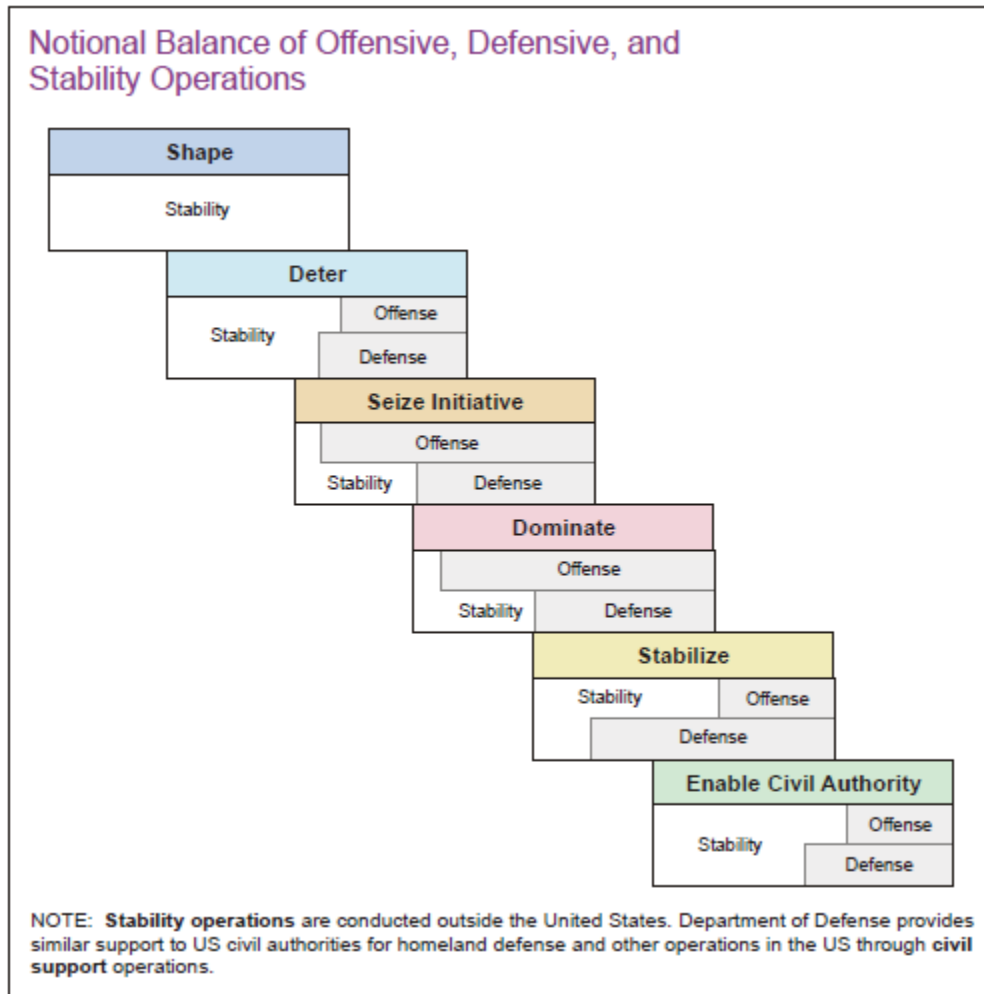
Notional Balance of Offensive, Defensive, and Stability Operations

Shape

Stability

Deter

Stability

Offense

Defense

Seize Initiative

Offense

Stability

Defense

Dominate

Offense

Stability

Defense

Stabilize

Stability

Offense

Defense

Enable Civil Authority

Stability

Offense

Defense

NOTE: **Stability operations** are conducted outside the United States. Department of Defense provides similar support to US civil authorities for homeland defense and other operations in the US through **civil support** operations.